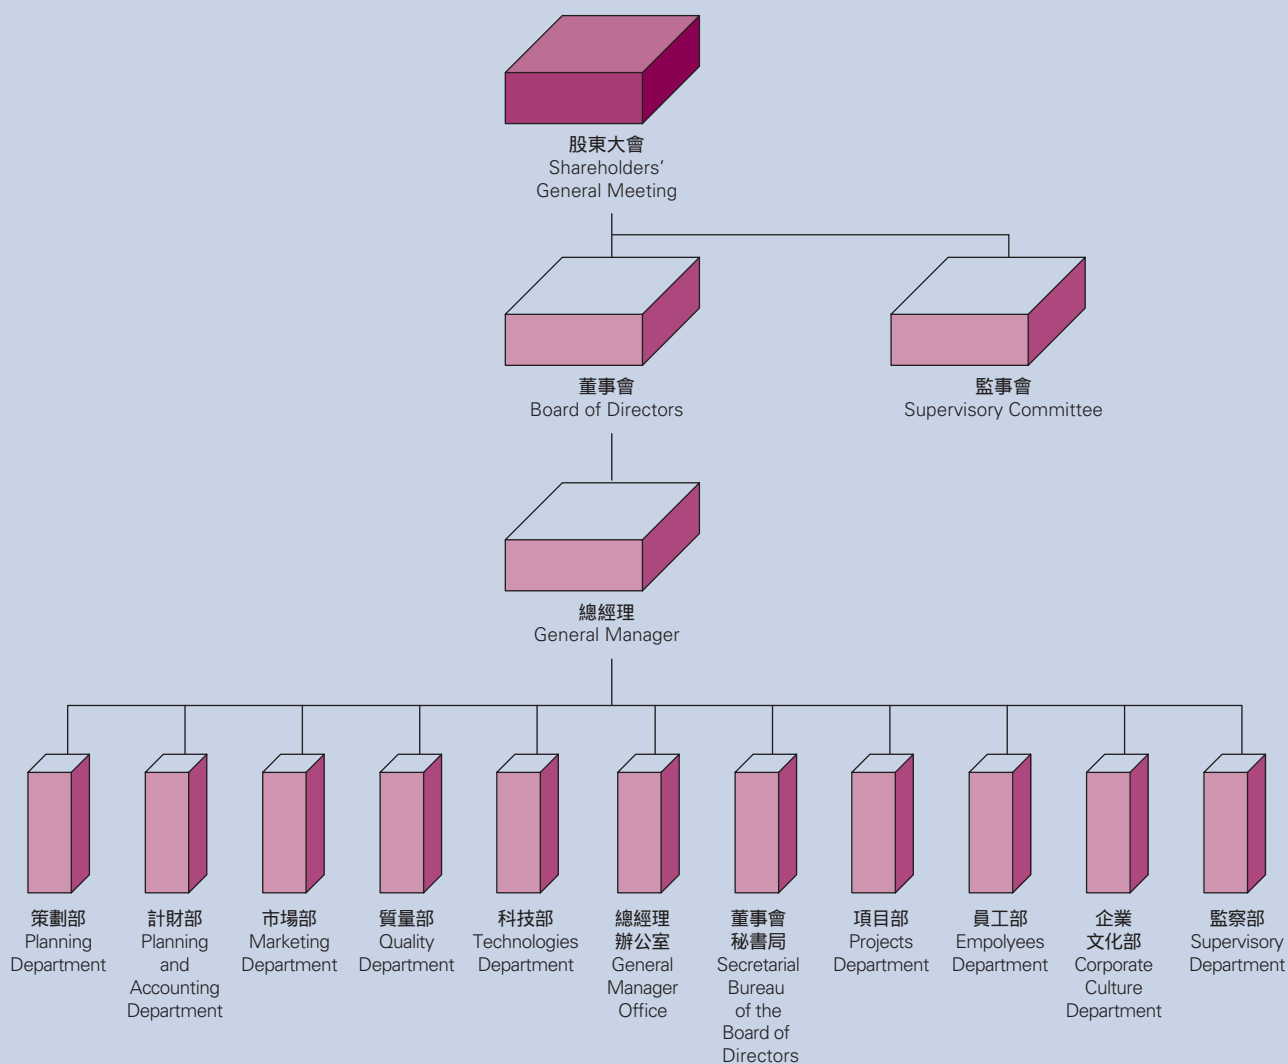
股東大會
Shareholders' General Meeting

董事會
Board of Directors

監事會
Supervisory Committee

總經理
General Manager

策劃部
Planning Department

計財部
Planning and Accounting Department

市場部
Marketing Department

質量部
Quality Department

科技部
Technologies Department

總經理辦公室
General Manager Office

董事會秘書局
Secretarial Bureau of the Board of Directors

項目部
Projects Department

員工部
Empolyees Department

企業文化部
Corporate Culture Department

監察部
Supervisory Department